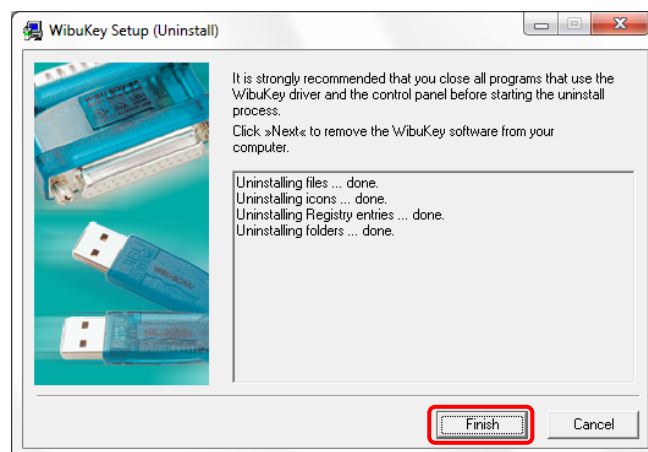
WibuKey Setup (Uninstall)

It is strongly recommended that you close all programs that use the WibuKey driver and the control panel before starting the uninstall process.
Click »Next« to remove the WibuKey software from your computer.

Uninstalling files ... done.
Uninstalling icons ... done.
Uninstalling Registry entries ... done.
Uninstalling folders ... done.

Finish
Cancel